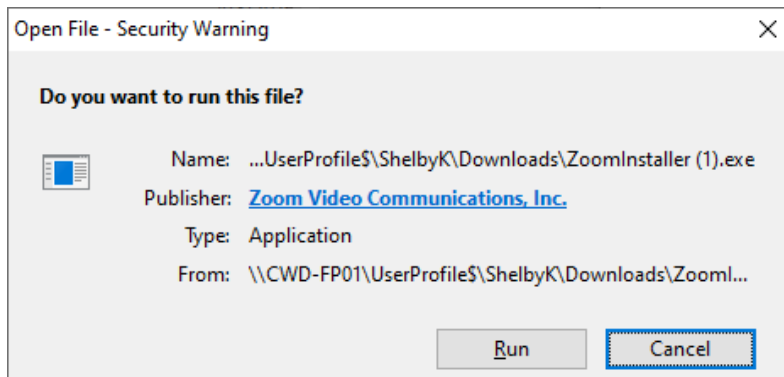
Open File - Security Warning

Do you want to run this file?

Name: ...UserProfile$\ShelbyK\Downloads\ZoomInstaller (1).exe

Publisher: Zoom Video Communications, Inc.

Type: Application

From: \\CWD-FP01\UserProfile$\ShelbyK\Downloads\Zooml...

Run

Cancel